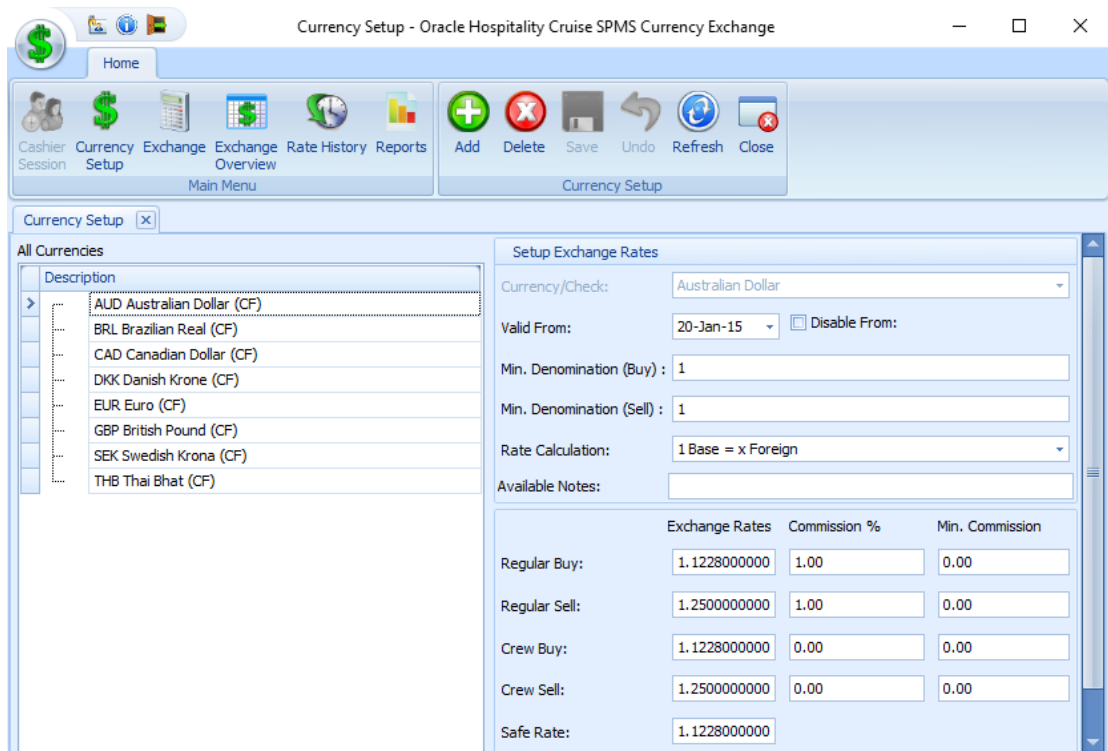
Currency Setup - Oracle Hospitality Cruise SPMS Currency Exchange

Home

Cashier Session
Currency Setup
Exchange
Exchange Overview
Rate History
Reports
Main Menu

Add
Delete
Save
Undo
Refresh
Close
Currency Setup

Currency Setup

All Currencies

| Description |
|---|
| AUD Australian Dollar (CF) |
| BRL Brazilian Real (CF) |
| CAD Canadian Dollar (CF) |
| DKK Danish Krone (CF) |
| EUR Euro (CF) |
| GBP British Pound (CF) |
| SEK Swedish Krona (CF) |
| THB Thai Bhat (CF) |

Setup Exchange Rates

Currency/Check: Australian Dollar

Valid From: 20-Jan-15
Disable From:

Min. Denomination (Buy) : 1

Min. Denomination (Sell) : 1

Rate Calculation: 1 Base = x Foreign

Available Notes:

| | Exchange Rates | Commission % | Min. Commission |
|---|---|---|---|
| Regular Buy: | 1.1228000000 | 1.00 | 0.00 |
| Regular Sell: | 1.2500000000 | 1.00 | 0.00 |
| Crew Buy: | 1.1228000000 | 0.00 | 0.00 |
| Crew Sell: | 1.2500000000 | 0.00 | 0.00 |
| Safe Rate: | 1.1228000000 | | |